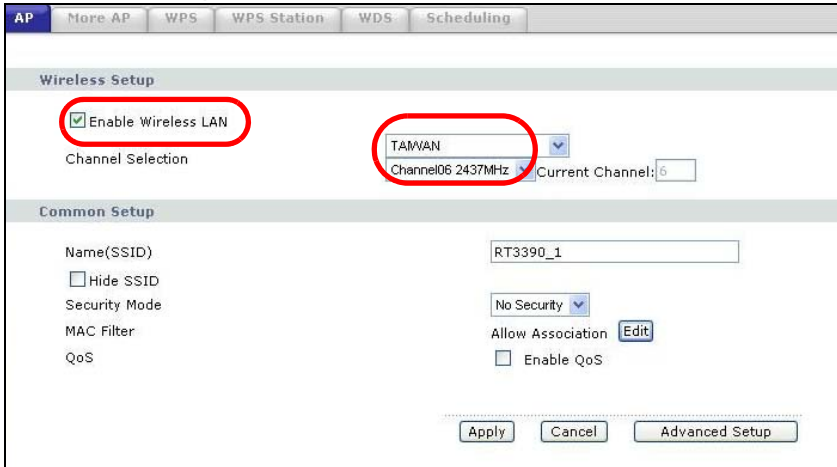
AP | More AP | WPS | WPS Station | WDS | Scheduling

Wireless Setup

Enable Wireless LAN

Channel Selection

TAIWAN

Channel06 2437MHz

Current Channel: 6

Common Setup

Name(SSID)

RT3390_1

Hide SSID

Security Mode

No Security

MAC Filter

Allow Association

Edit

QoS

Enable QoS

Apply

Cancel

Advanced Setup